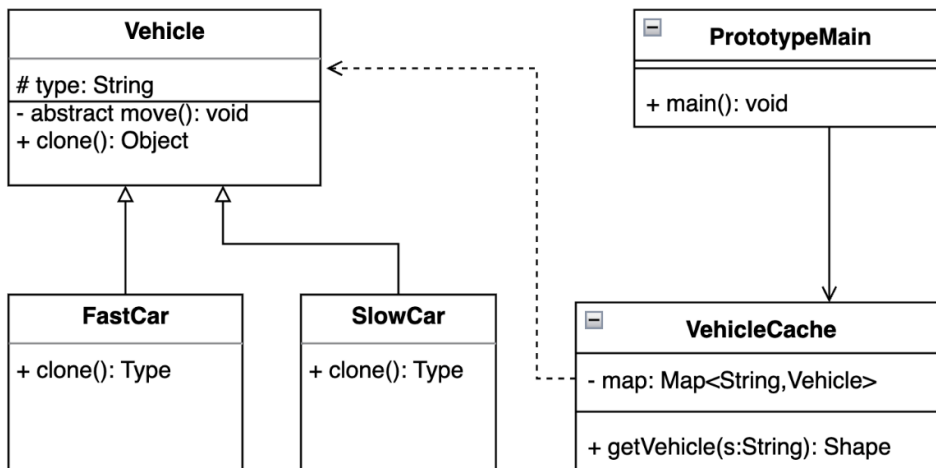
Vehicle

# type: String

- abstract move(): void
+ clone(): Object

PrototypeMain

+ main(): void

FastCar

+ clone(): Type

SlowCar

+ clone(): Type

VehicleCache

- map: Map<String,Vehicle>

+ getVehicle(s:String): Shape